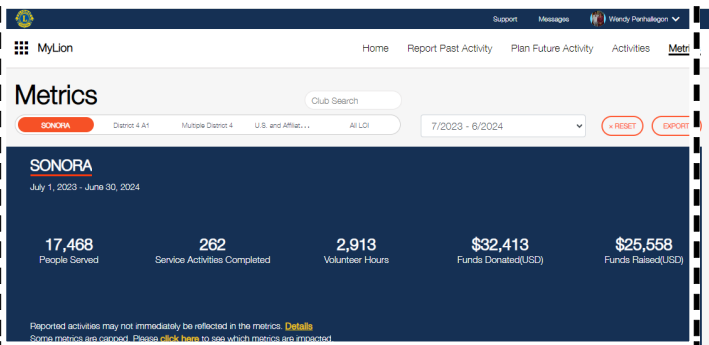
Support Messages Wendy Penhallegon

MyLion

Home Report Past Activity Plan Future Activity Activities Metri

Metrics

Club Search

SONORA District 4 A1 Multiple District 4 U.S. and Affiliat... All LCI

7/2023 - 6/2024

× RESET EXPORT

SONORA

July 1, 2023 - June 30, 2024

17,468
People Served

262
Service Activities Completed

2,913
Volunteer Hours

$32,413
Funds Donated(USD)

$25,558
Funds Raised(USD)

Reported activities may not immediately be reflected in the metrics. Details
Some metrics are capped. Please click here to see which metrics are impacted.